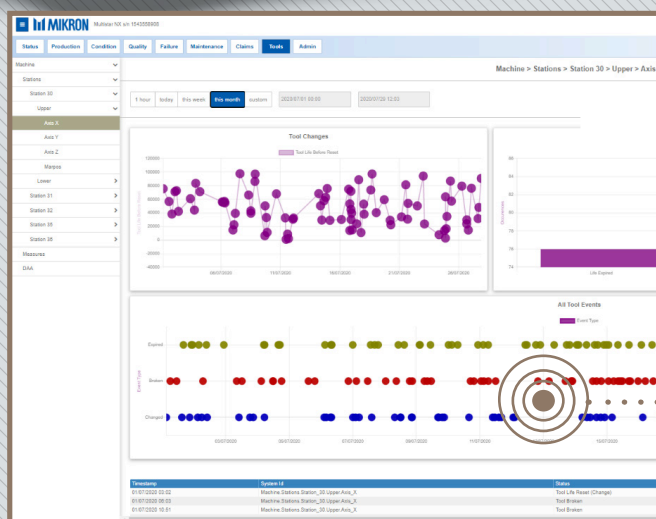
MIKRON Multistar NX s/n 1545558888

Status Production Condition Quality Failure Maintenance Claims Tools Admin

Machine
Stations
Station 30
Upper
Axis X
Axis Y
Axis Z
Marpos
Lower
Station 31
Station 32
Station 35
Station 36
Measures
OAA

Machine > Stations > Station 30 > Upper > Axis

1 hour today this week this month custom 2020/07/01 00:00 2020/07/20 12:53

Tool Changes

Tool Life Before Reset

120000
100000
80000
60000
40000
20000
0
-20000
-40000

06/07/2020 11/07/2020 16/07/2020 21/07/2020 26/07/2020

86
84
82
80
78
76
74

Life Expired

All Tool Events

Event Type

Expired
Broken
Changed

03/07/2020 05/07/2020 07/07/2020 09/07/2020 11/07/2020 13/07/2020 15/07/2020

| Timestamp | System Id | Status |
|---|---|---|
| 01/07/2020 03:02 | Machine.Stations.Station_30.Upper.Axis_X | Tool Life Reset (Change) |
| 01/07/2020 09:03 | Machine.Stations.Station_30.Upper.Axis_X | Tool Broken |
| 01/07/2020 10:51 | Machine.Stations.Station_30.Upper.Axis_X | Tool Broken |